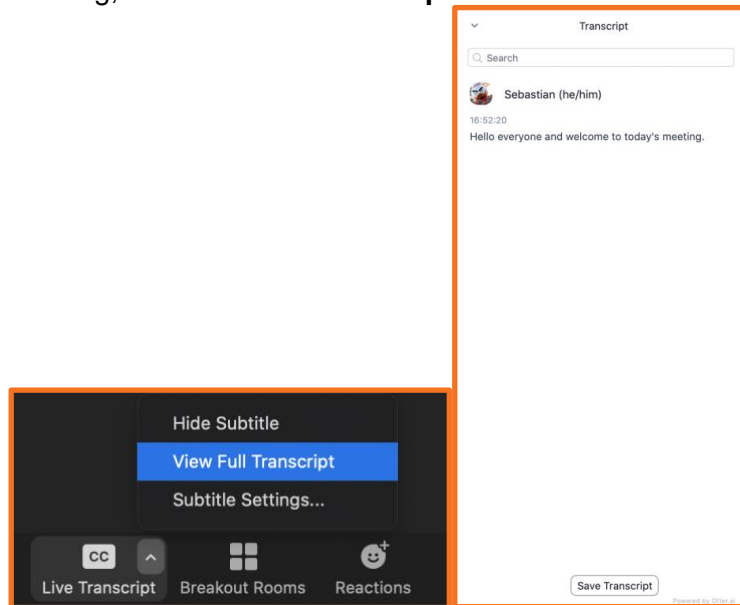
ng, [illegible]

Transcript

Search

Sebastian (he/him)

16:52:20

Hello everyone and welcome to today's meeting.

Hide Subtitle

View Full Transcript

Subtitle Settings...

CC

Live Transcript

Breakout Rooms

Reactions

Save Transcript

Powered by Otter.ai